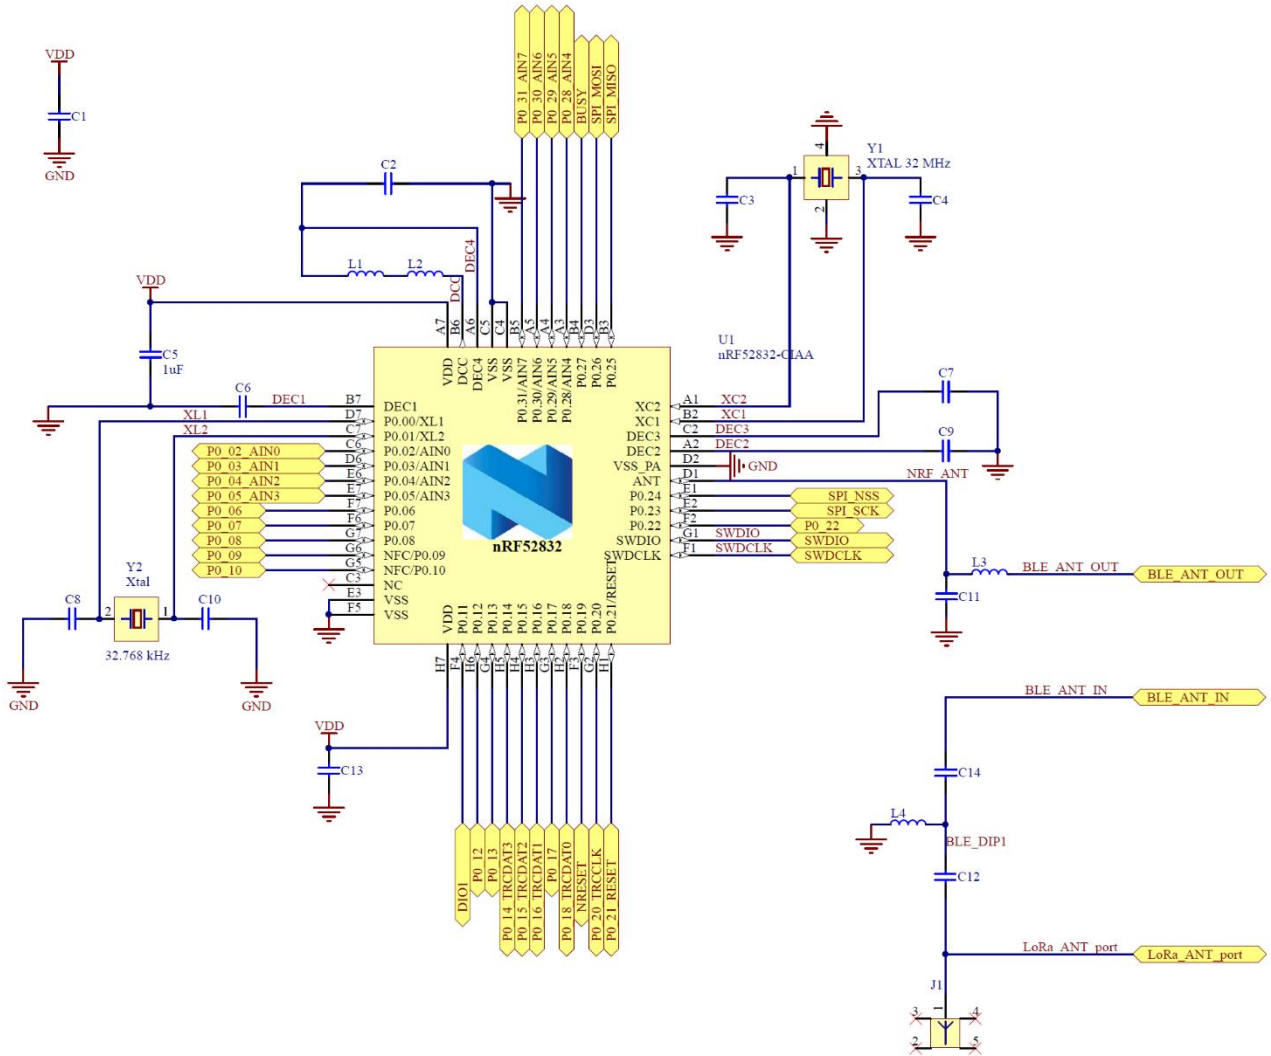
VDD
C1
GND

P0_31_AIN7
P0_30_AIN6
P0_29_AIN5
P0_28_AIN4
BUSY
SPI_MOSI
SPI_MISO

C2
L1
L2
DEC4
DCC
VDD
C5
1uF
C6
DEC1
XL1
XL2

Y1
XTAL 32 MHz
4
1
3
2
C3
C4

U1
nRF52832-CIAA

A7 B6 A6 C5 C4 B5 A5 A4 A3 B4 D3 B3
VDD DCC DEC4 VSS VSS P0.31/AIN7 P0.30/AIN6 P0.29/AIN5 P0.28/AIN4 P0.27 P0.26 P0.25

B7 DEC1
D7 P0.00/XL1
C7 P0.01/XL2
C6 P0.02/AIN0
D6 P0.03/AIN1
E6 P0.04/AIN2
E7 P0.05/AIN3
F7 P0.06
F6 P0.07
G7 P0.08
G6 NFC/P0.09
G5 NFC/P0.10
C3 NC
E3 VSS
F5 VSS

P0_02_AIN0
P0_03_AIN1
P0_04_AIN2
P0_05_AIN3
P0_06
P0_07
P0_08
P0_09
P0_10

XC2 A1 XC2
XC1 B2 XC1
DEC3 C2 DEC3
DEC2 A2 DEC2
VSS_PA D2 GND
ANT D1
P0.24 E1
P0.23 E2
P0.22 F2
SWDIO G1 SWDIO
SWDCLK F1 SWDCLK

C7
C9
NRF_ANT
SPI_NSS
SPI_SCK
P0_22
SWDIO
SWDCLK

nRF52832

L3
BLE_ANT_OUT
BLE_ANT_OUT
C11

Y2
Xtal
C8
2
1
C10
32.768 kHz
GND
GND

VDD P0.11 P0.12 P0.13 P0.14 P0.15 P0.16 P0.17 P0.18 P0.19 P0.20 P0.21/RESET
H7 F4 H6 G4 H5 H4 H3 G3 H2 F3 G2 H1

VDD
C13

DIO1
P0_12
P0_13
P0_14_TRCDAT3
P0_15_TRCDAT2
P0_16_TRCDAT1
P0_17
P0_18_TRCDAT0
NRESET
P0_20_TRCCLK
P0_21_RESET

BLE_ANT_IN
BLE_ANT_IN
C14
L4
BLE_DIP1
C12
LoRa_ANT_port
LoRa_ANT_port
J1
3
4
2
5